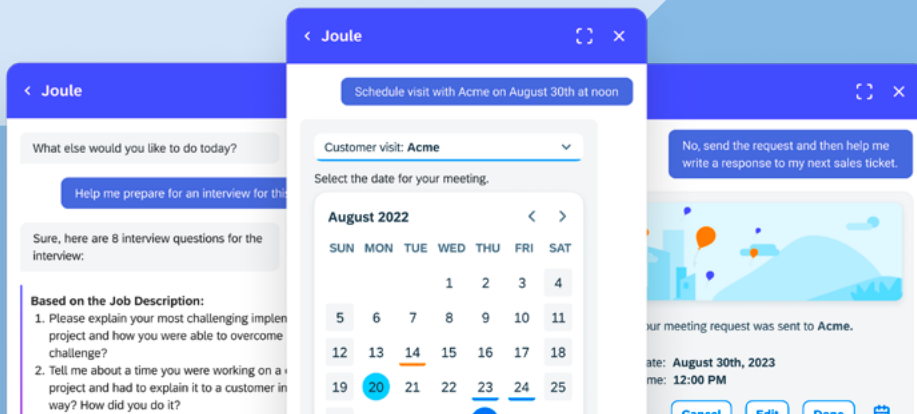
< Joule

What else would you like to do today?

Help me prepare for an interview for thi

Sure, here are 8 interview questions for the interview:

Based on the Job Description:
1. Please explain your most challenging implen project and how you were able to overcome challenge?
2. Tell me about a time you were working on a project and had to explain it to a customer in way? How did you do it?

< Joule

Schedule visit with Acme on August 30th at noon

Customer visit: Acme

Select the date for your meeting.

August 2022

| SUN | MON | TUE | WED | THU | FRI | SAT |
|---|---|---|---|---|---|---|
| | | | 1 | 2 | 3 | 4 |
| 5 | 6 | 7 | 8 | 9 | 10 | 11 |
| 12 | 13 | 14 | 15 | 16 | 17 | 18 |
| 19 | 20 | 21 | 22 | 23 | 24 | 25 |

No, send the request and then help me write a response to my next sales ticket.

our meeting request was sent to Acme.

ate: August 30th, 2023
me: 12:00 PM

Cancel Edit Done